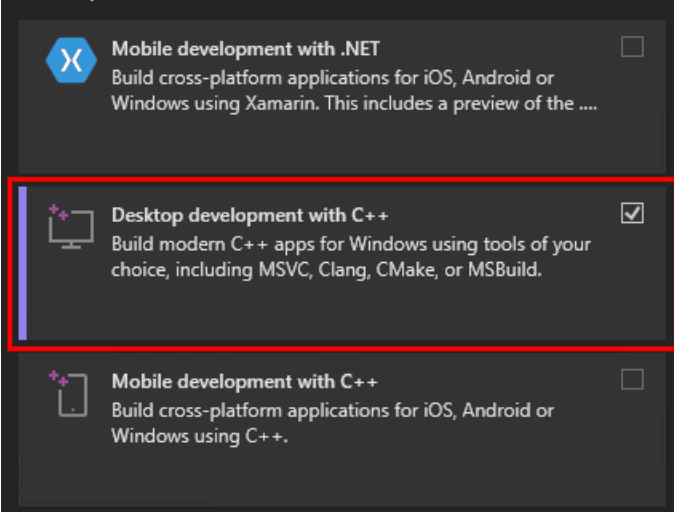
Mobile development with .NET
Build cross-platform applications for iOS, Android or Windows using Xamarin. This includes a preview of the ....

Desktop development with C++
Build modern C++ apps for Windows using tools of your choice, including MSVC, Clang, CMake, or MSBuild.

Mobile development with C++
Build cross-platform applications for iOS, Android or Windows using C++.